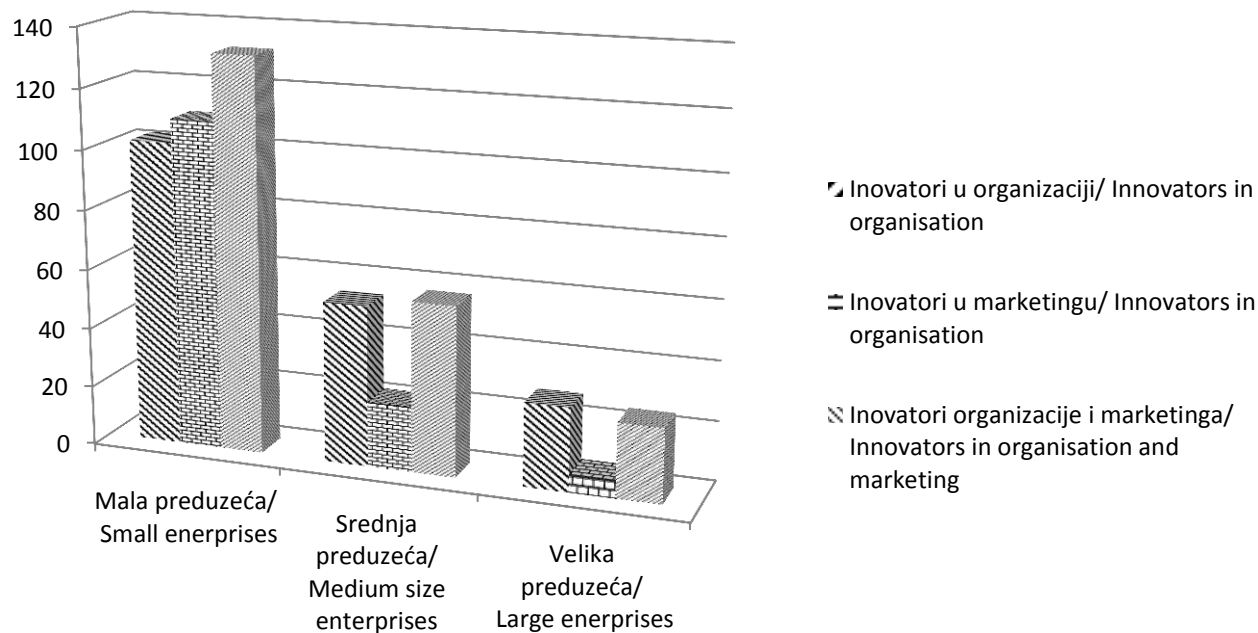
140
120
100
80
60
40
20
0

Mala preduzeća/ Small enerprises

Srednja preduzeća/ Medium size enterprises

Velika preduzeća/ Large enerprises

Inovatori u organizaciji/ Innovators in organisation

Inovatori u marketingu/ Innovators in organisation

Inovatori organizacije i marketinga/ Innovators in organisation and marketing